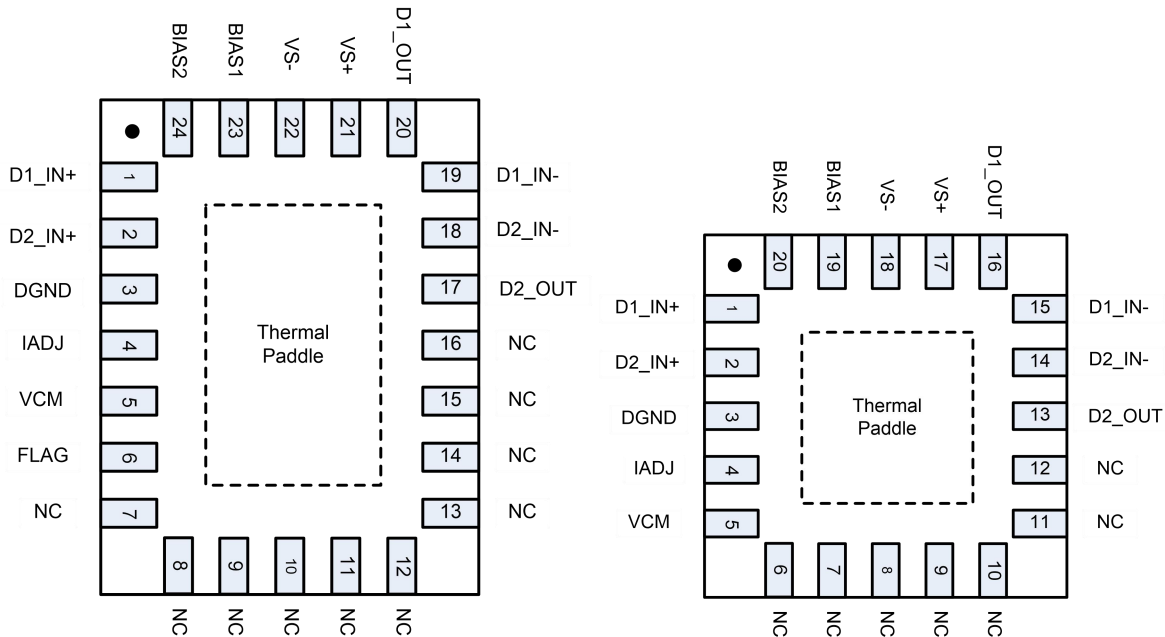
BIAS2 BIAS1 VS- VS+ D1_OUT

24 23 22 21 20

D1_IN+ 1 19 D1_IN-

D2_IN+ 2 18 D2_IN-

DGND 3 17 D2_OUT

IADJ 4 16 NC

VCM 5 15 NC

FLAG 6 14 NC

NC 7 13 NC

Thermal Paddle

8 9 10 11 12

NC NC NC NC NC

BIAS2 BIAS1 VS- VS+ D1_OUT

20 19 18 17 16

D1_IN+ 1 15 D1_IN-

D2_IN+ 2 14 D2_IN-

DGND 3 13 D2_OUT

IADJ 4 12 NC

VCM 5 11 NC

Thermal Paddle

6 7 8 9 10

NC NC NC NC NC